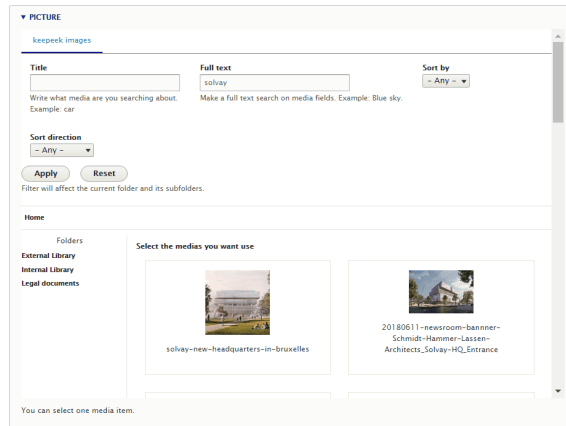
▼ PICTURE

keepeek images

Title

Write what media are you searching about. Example: car

Full text

solvay

Make a full text search on media fields. Example: Blue sky.

Sort by

- Any - ▾

Sort direction

- Any - ▾

Apply Reset

Filter will affect the current folder and its subfolders.

Home

Folders

External Library

Internal Library

Legal documents

Select the medias you want use

solvay-new-headquarters-in-bruxelles

20180611-newsroom-bannner-Schmidt-Hammer-Lassen-Architects_Solvay-HQ_Entrance

You can select one media item.